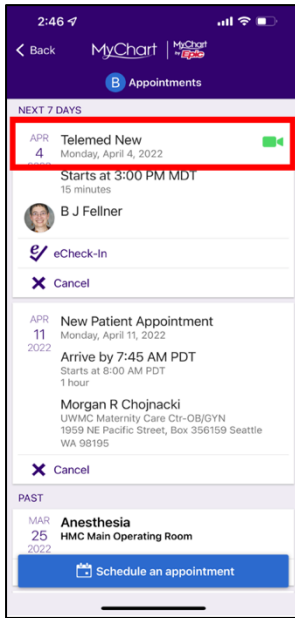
2:46

< Back

MyChart

MyChart by Epic

B Appointments

NEXT 7 DAYS

APR
4
2022

Telemed New
Monday, April 4, 2022

Starts at 3:00 PM MDT
15 minutes

B J Fellner

eCheck-In

Cancel

APR
11
2022

New Patient Appointment
Monday, April 11, 2022

Arrive by 7:45 AM PDT
Starts at 8:00 AM PDT
1 hour

Morgan R Chojnacki
UWMC Maternity Care Ctr-OB/GYN
1959 NE Pacific Street, Box 356159 Seattle WA 98195

Cancel

PAST

MAR
25
2022

Anesthesia
HMC Main Operating Room

Schedule an appointment